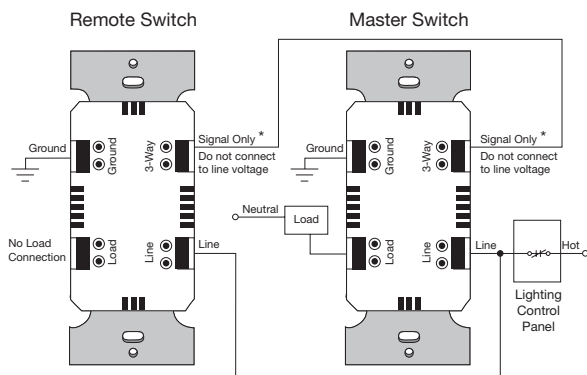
Remote Switch

Master Switch

Ground

Ground

3-Way

Signal Only *

Do not connect to line voltage

No Load Connection

Load

Line

Line

Neutral

Load

Ground

Ground

3-Way

Signal Only *

Do not connect to line voltage

Load

Line

Line

Hot

Lighting Control Panel